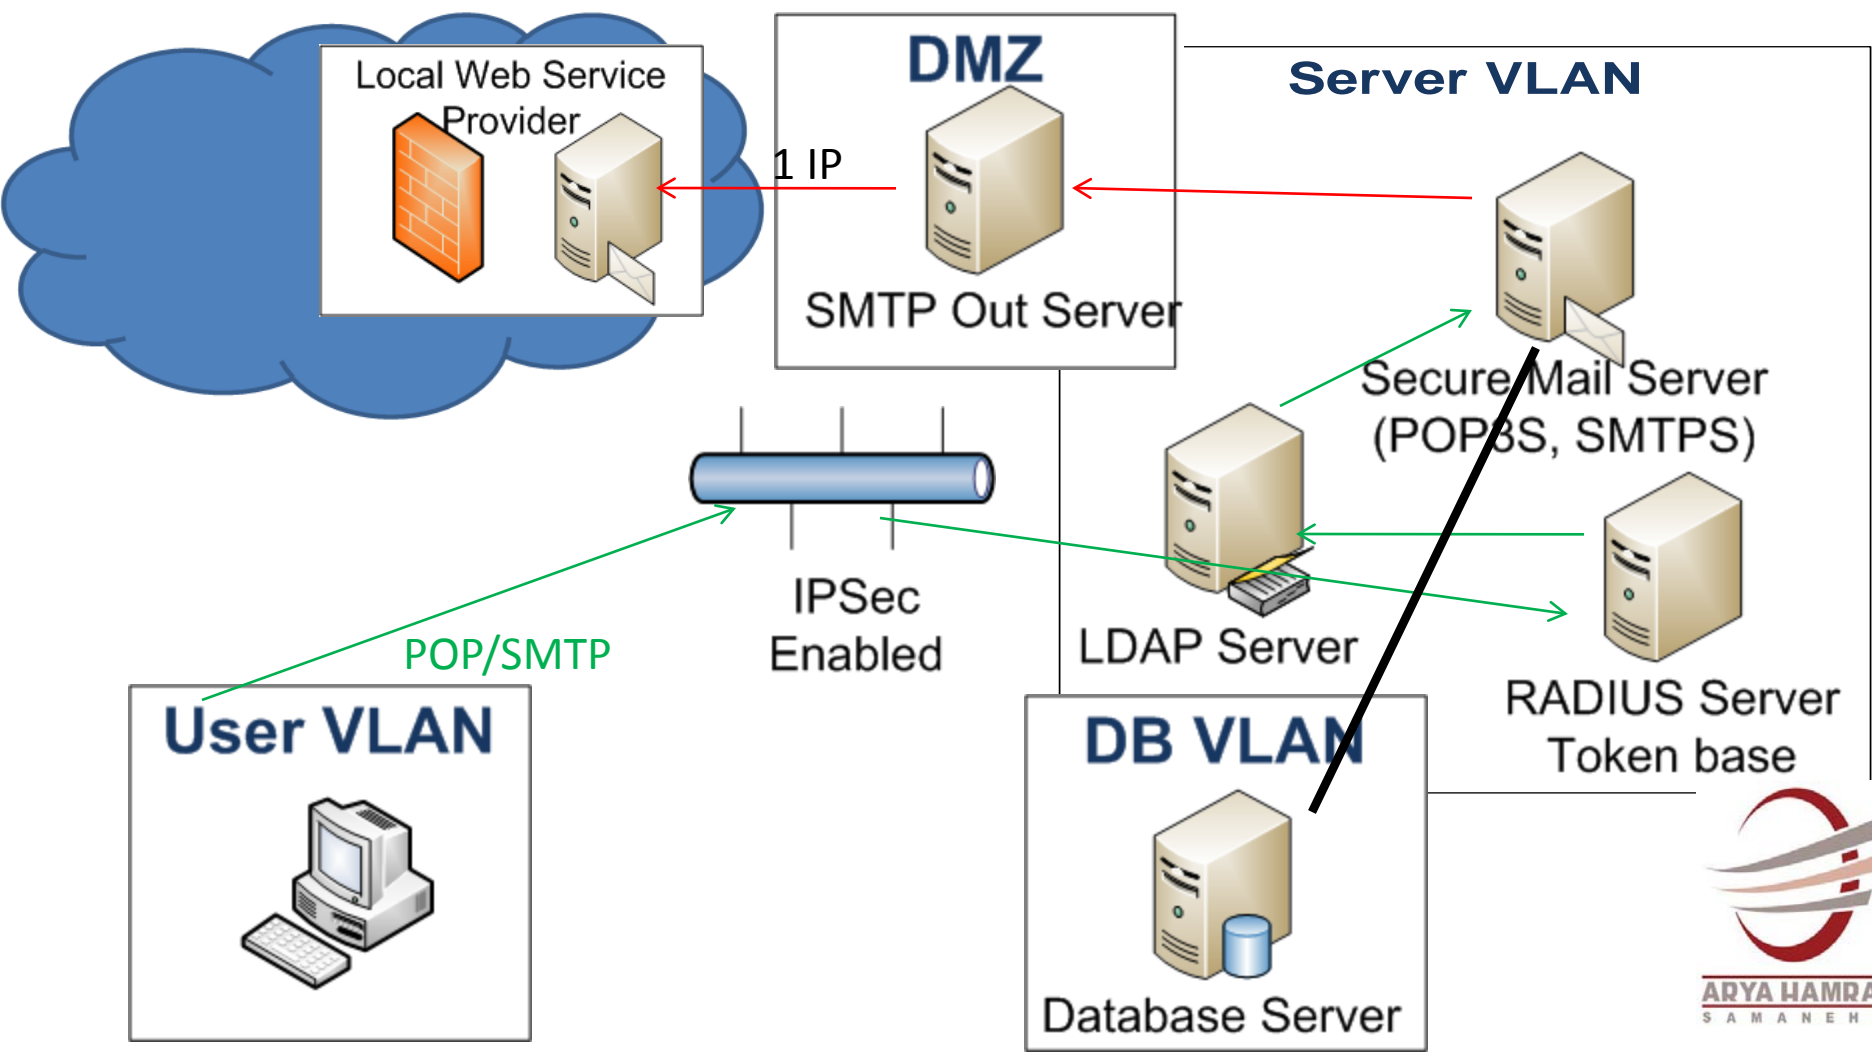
Local Web Service Provider

DMZ

1 IP

SMTP Out Server

Server VLAN

Secure Mail Server (POP3S, SMTPS)

LDAP Server

RADIUS Server Token base

IPSec Enabled

POP/SMTP

User VLAN

DB VLAN

Database Server

ARYA HAMRA
SAMANEH